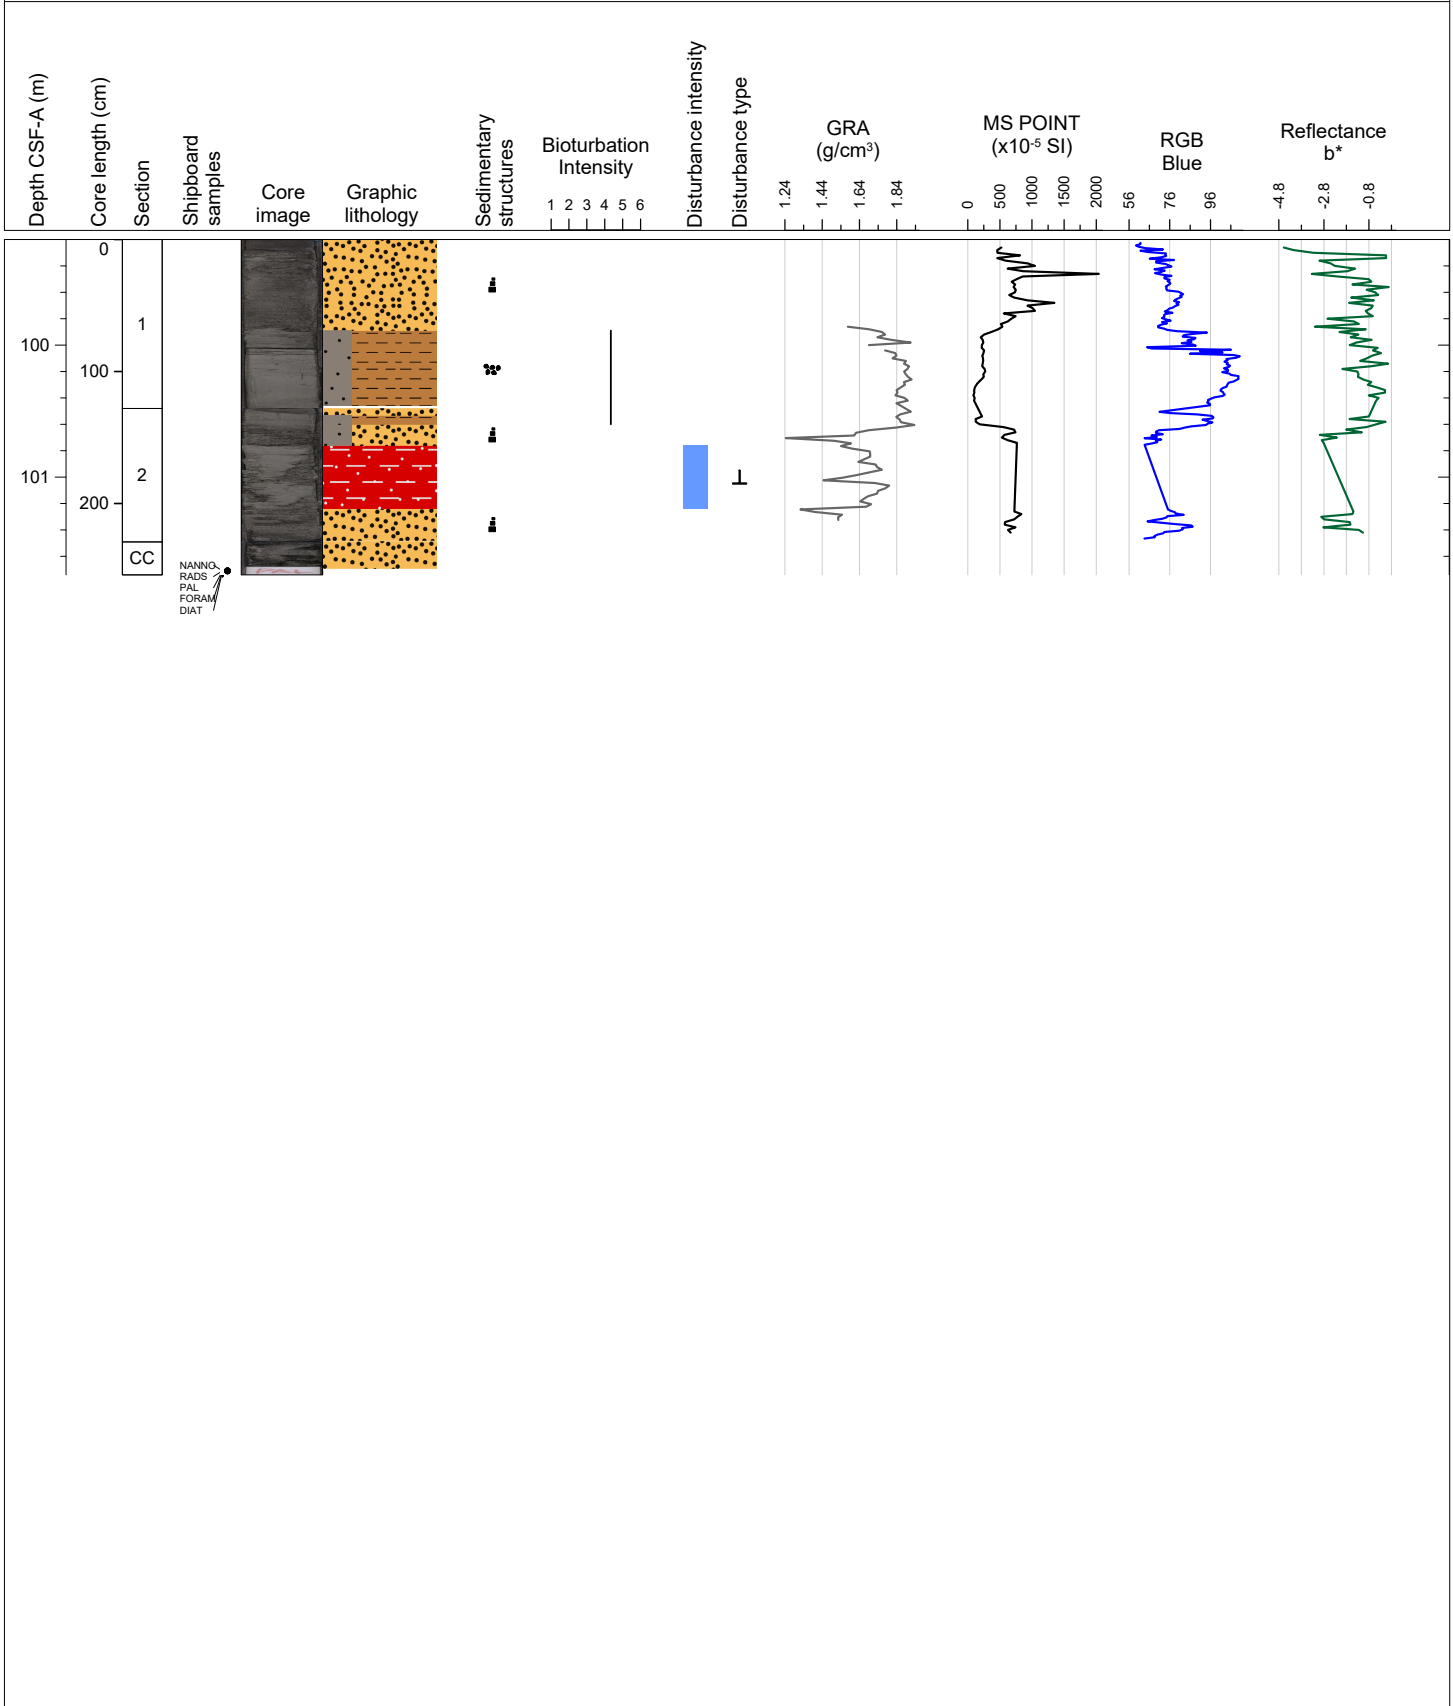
Depth CSF-A (m)

Core length (cm)

Section

Shipboard samples

Core image

Graphic lithology

Sedimentary structures

Bioturbation Intensity

1 2 3 4 5 6

Disturbance intensity

Disturbance type

GRA (g/cm$^3$)

1.24 1.44 1.64 1.84

MS POINT (x10$^{-5}$ SI)

0 500 1000 1500 2000

RGB Blue

56 76 96

Reflectance b*

-4.8 -2.8 -0.8

0

100

100

1

101

2

200

CC

NANNO
RADS
PAL
FORAM
DIAT